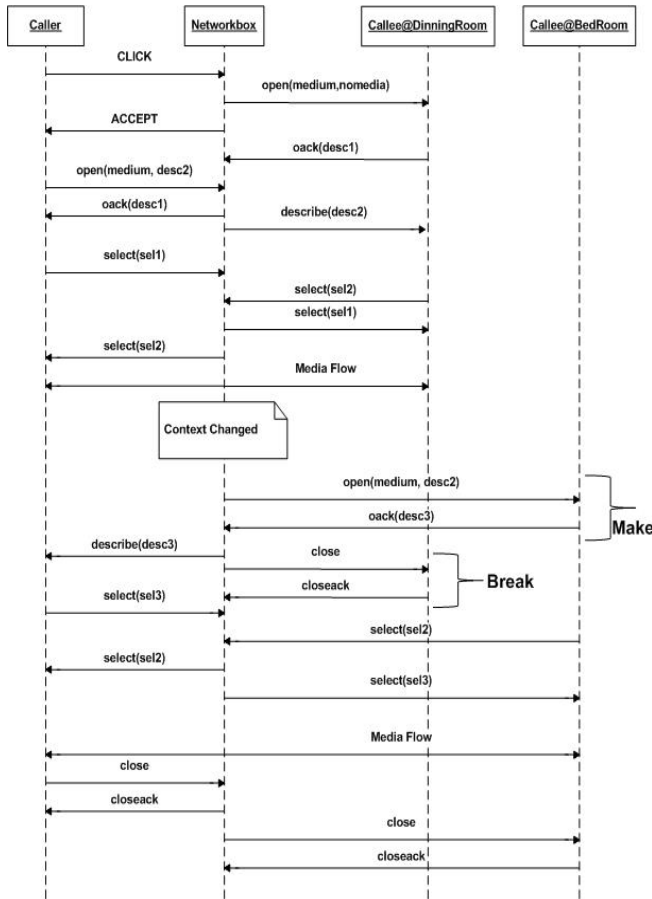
Caller
Networkbox
Callee@DinningRoom
Callee@BedRoom

CLICK
open(medium,nomedia)
ACCEPT
oack(desc1)
open(medium, desc2)
oack(desc1)
describe(desc2)
select(sel1)
select(sel2)
select(sel1)
select(sel2)
Media Flow

Context Changed

open(medium, desc2)
oack(desc3)
Make
describe(desc3)
close
closeack
Break
select(sel3)
select(sel2)
select(sel2)
select(sel3)
Media Flow
close
closeack
close
closeack